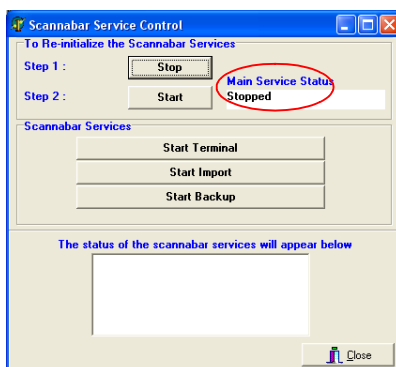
Scannabar Service Control

To Re-initialize the Scannabar Services

Step 1 : Stop

Step 2 : Start

Main Service Status
Stopped

Scannabar Services

Start Terminal

Start Import

Start Backup

The status of the scannabar services will appear below

Close